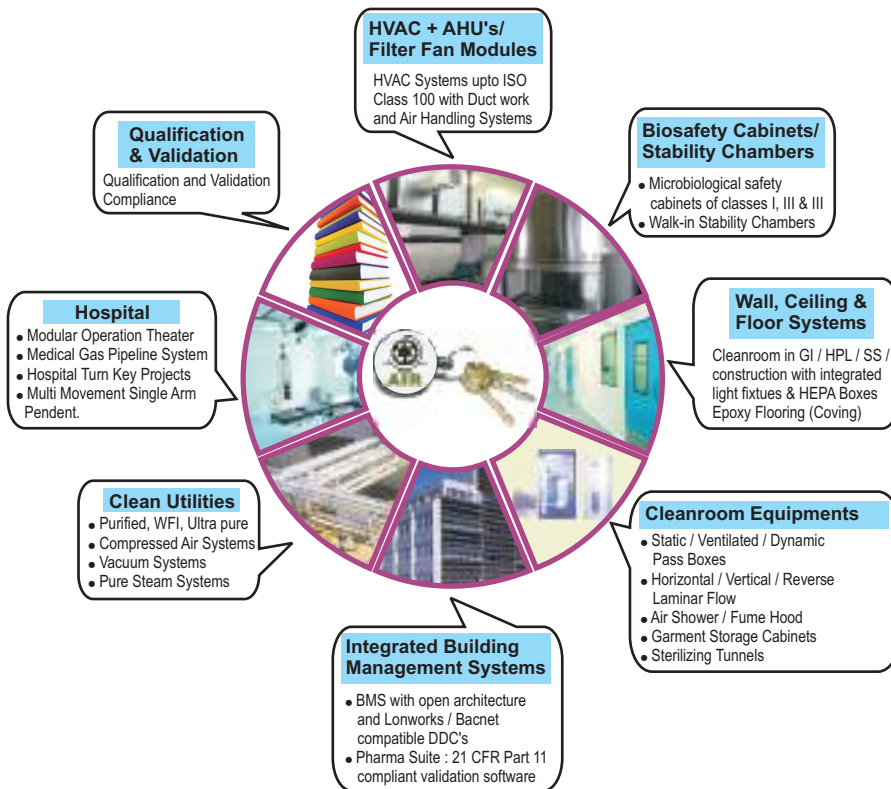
HVAC + AHU's/ Filter Fan Modules

HVAC Systems upto ISO Class 100 with Duct work and Air Handling Systems

Qualification & Validation

Qualification and Validation Compliance

Biosafety Cabinets/ Stability Chambers

- Microbiological safety cabinets of classes I, III & III
- Walk-in Stability Chambers

Hospital

- Modular Operation Theater
- Medical Gas Pipeline System
- Hospital Turn Key Projects
- Multi Movement Single Arm Pendent.

Wall, Ceiling & Floor Systems

Cleanroom in GI / HPL / SS / construction with integrated light fixtues & HEPA Boxes Epoxy Flooring (Coving)

AIR

Clean Utilities

- Purified, WFI, Ultra pure
- Compressed Air Systems
- Vacuum Systems
- Pure Steam Systems

Cleanroom Equipments

- Static / Ventilated / Dynamic Pass Boxes
- Horizontal / Vertical / Reverse Laminar Flow
- Air Shower / Fume Hood
- Garment Storage Cabinets
- Sterilizing Tunnels

Integrated Building Management Systems

- BMS with open architecture and Lonworks / Bacnet compatible DDC's
- Pharma Suite : 21 CFR Part 11 compliant validation software